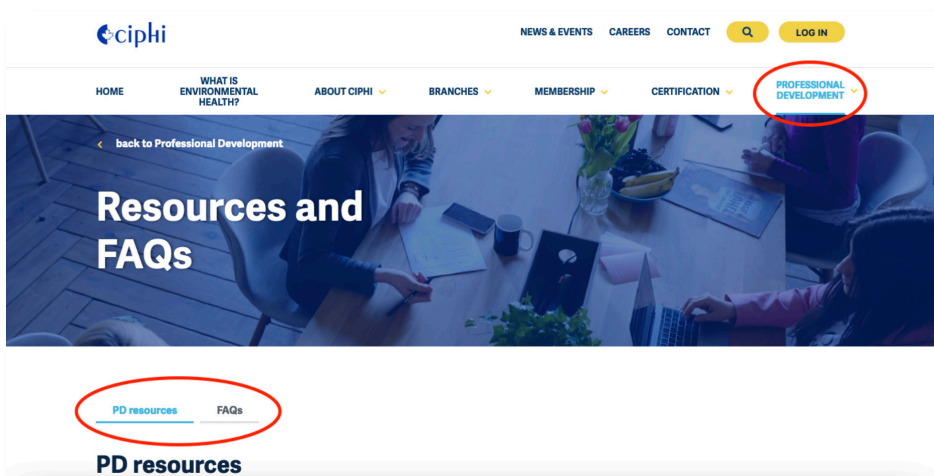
ciphi

NEWS & EVENTS CAREERS CONTACT LOG IN

HOME WHAT IS ENVIRONMENTAL HEALTH? ABOUT CIPHI BRANCHES MEMBERSHIP CERTIFICATION PROFESSIONAL DEVELOPMENT

< back to Professional Development

Resources and FAQs

PD resources FAQs

PD resources